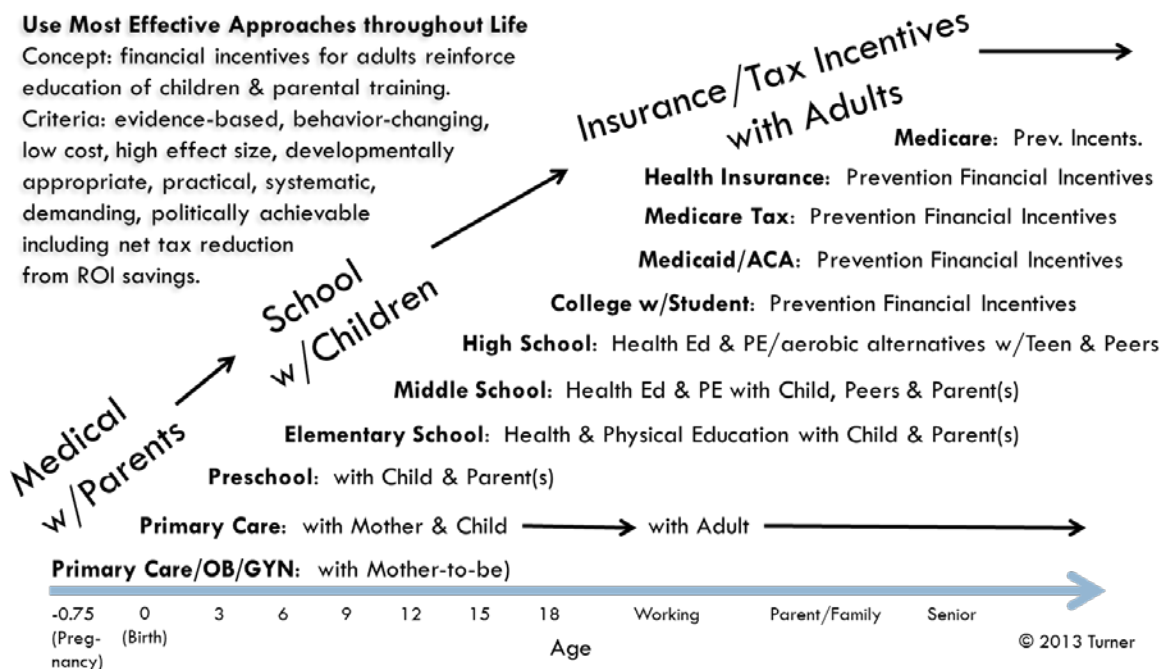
**Use Most Effective Approaches throughout Life**
Concept: financial incentives for adults reinforce education of children & parental training.
Criteria: evidence-based, behavior-changing, low cost, high effect size, developmentally appropriate, practical, systematic, demanding, politically achievable including net tax reduction from ROI savings.

Insurance/Tax Incentives with Adults

School w/Children

Medical w/Parents

**Medicare**: Prev. Incents.
**Health Insurance**: Prevention Financial Incentives
**Medicare Tax**: Prevention Financial Incentives
**Medicaid/ACA**: Prevention Financial Incentives
**College w/Student**: Prevention Financial Incentives
**High School**: Health Ed & PE/aerobic alternatives w/Teen & Peers
**Middle School**: Health Ed & PE with Child, Peers & Parent(s)
**Elementary School**: Health & Physical Education with Child & Parent(s)
**Preschool**: with Child & Parent(s)
**Primary Care**: with Mother & Child → with Adult
**Primary Care/OB/GYN**: with Mother-to-be)

-0.75 (Pregnancy) 0 (Birth) 3 6 9 12 15 18 Working Parent/Family Senior

Age

© 2013 Turner